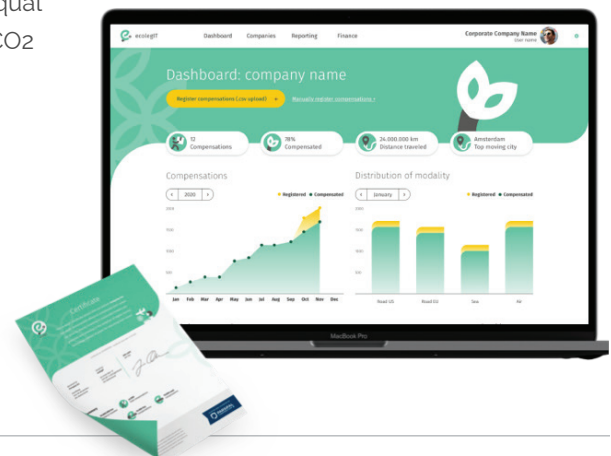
quat
CO2

ecologiT
Dashboard Companies Reporting Finance
Corporate Company Name
User name

Dashboard: company name
Register compensations (.csv upload)
Manually register compensations +

12
Compensations
78%
Compensated
24.000.000 km
Distance traveled
Amsterdam
Top moving city

Compensations
< 2020 >
● Registered ● Compensated
Jan Feb Mar Apr May Jun Jul Aug Sep Oct Nov Dec

Distribution of modality
< January >
● Registered ● Compensated
Road US Road EU Sea Air

MacBook Pro

Certificate